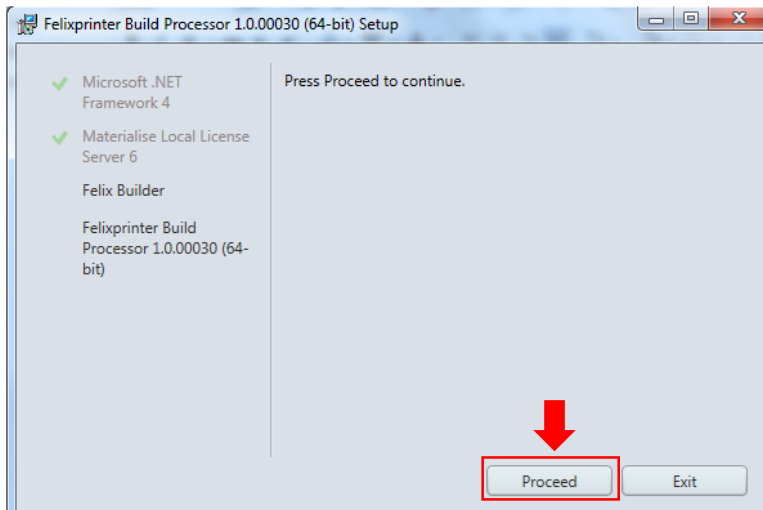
Felixprinter Build Processor 1.0.00030 (64-bit) Setup

Microsoft .NET Framework 4

Materialise Local License Server 6

Felix Builder

Felixprinter Build Processor 1.0.00030 (64-bit)

Press Proceed to continue.

Proceed

Exit